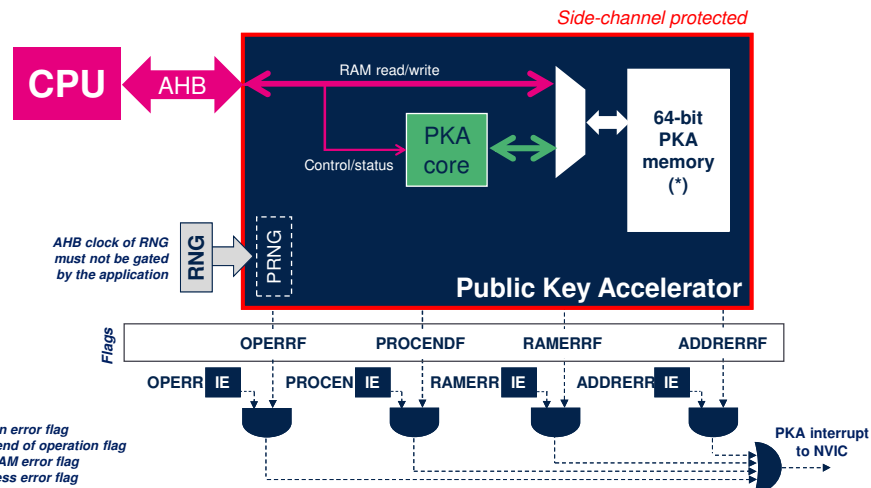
Side-channel protected

CPU

AHB

RAM read/write

Control/status

PKA core

64-bit PKA memory (*)

AHB clock of RNG must not be gated by the application

RNG

PRNG

Public Key Accelerator

Flags

OPERRF

PROCENDF

RAMERRF

ADDRERRF

OPERR IE

PROCEN IE

RAMERR IE

ADDRERR IE

PKA interrupt to NVIC

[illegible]n error flag
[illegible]end of operation flag
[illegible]AM error flag
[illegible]ess error flag